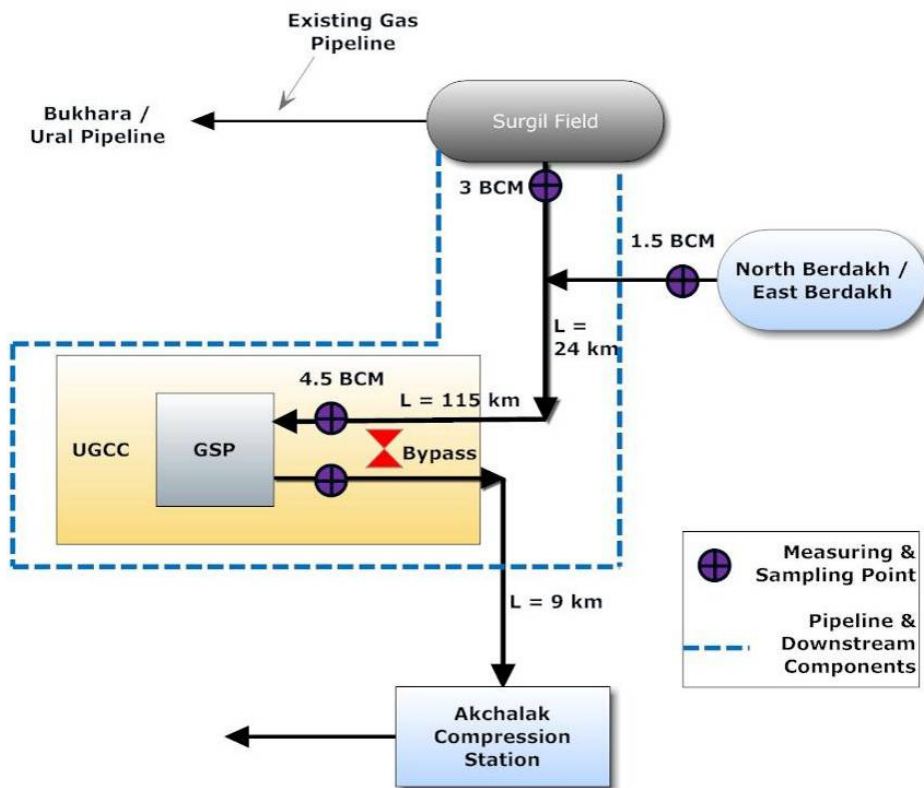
Existing Gas Pipeline

Bukhara / Ural Pipeline

Surgil Field

3 BCM

1.5 BCM

North Berdakh / East Berdakh

L = 24 km

4.5 BCM

L = 115 km

UGCC

GSP

Bypass

L = 9 km

Akchalak Compression Station

Measuring & Sampling Point

Pipeline & Downstream Components